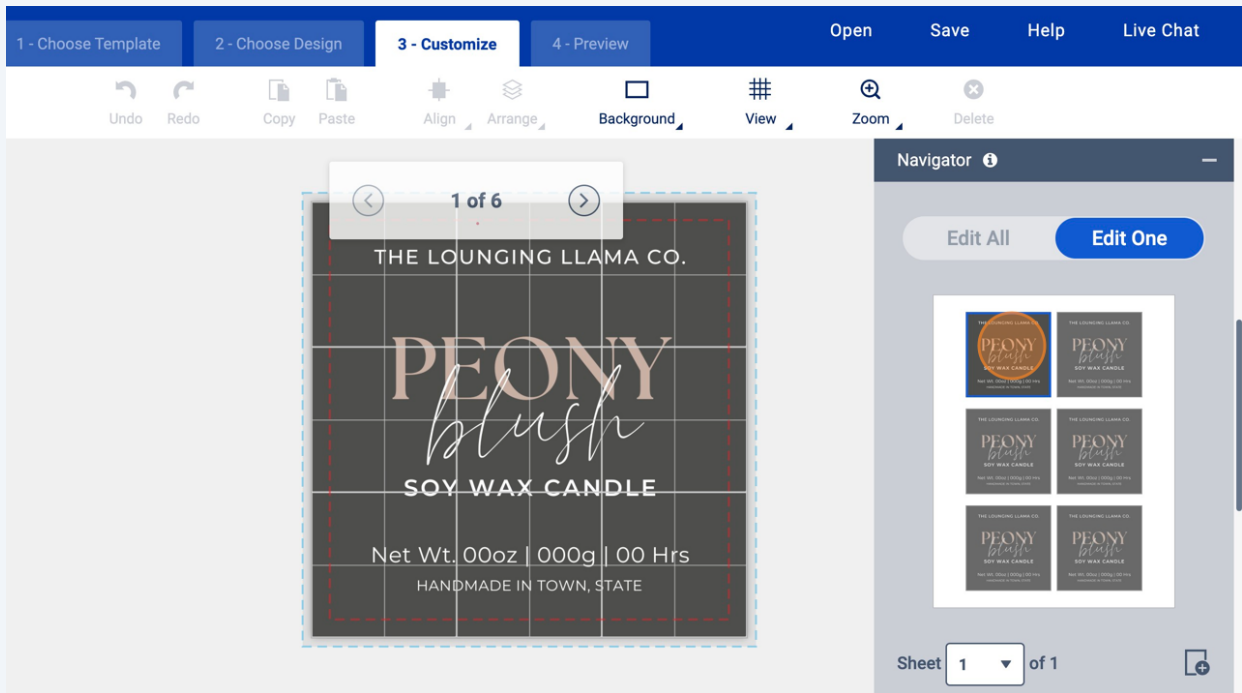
1 - Choose Template
2 - Choose Design
3 - Customize
4 - Preview
Open
Save
Help
Live Chat

Undo
Redo
Copy
Paste
Align
Arrange
Background
View
Zoom
Delete

1 of 6

THE LOUNGING LLAMA CO.

PEONY
blush

SOY WAX CANDLE

Net Wt. 00oz | 000g | 00 Hrs

HANDMADE IN TOWN, STATE

Navigator

Edit All
Edit One

Sheet 1 of 1